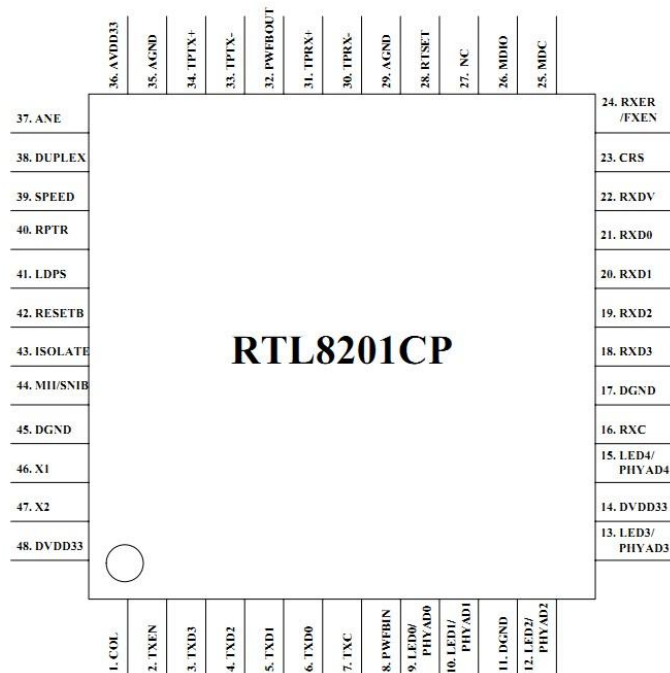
36. AVDD33
35. AGND
34. TPTX+
33. TPTX-
32. PWFBOUT
31. TPRX+
30. TPRX-
29. AGND
28. RTSET
27. NC
26. MDIO
25. MDC

37. ANE
38. DUPLEX
39. SPEED
40. RPTR
41. LDPS
42. RESETB
43. ISOLATE
44. MII/SNIB
45. DGND
46. X1
47. X2
48. DVDD33

RTL8201CP

24. RXER /FXEN
23. CRS
22. RXDV
21. RXD0
20. RXD1
19. RXD2
18. RXD3
17. DGND
16. RXC
15. LED4/ PHYAD4
14. DVDD33
13. LED3/ PHYAD3

1. COL
2. TXEN
3. TXD3
4. TXD2
5. TXD1
6. TXD0
7. TXC
8. PWFBIN
9. LED0/ PHYAD0
10. LED1/ PHYAD1
11. DGND
12. LED2/ PHYAD2